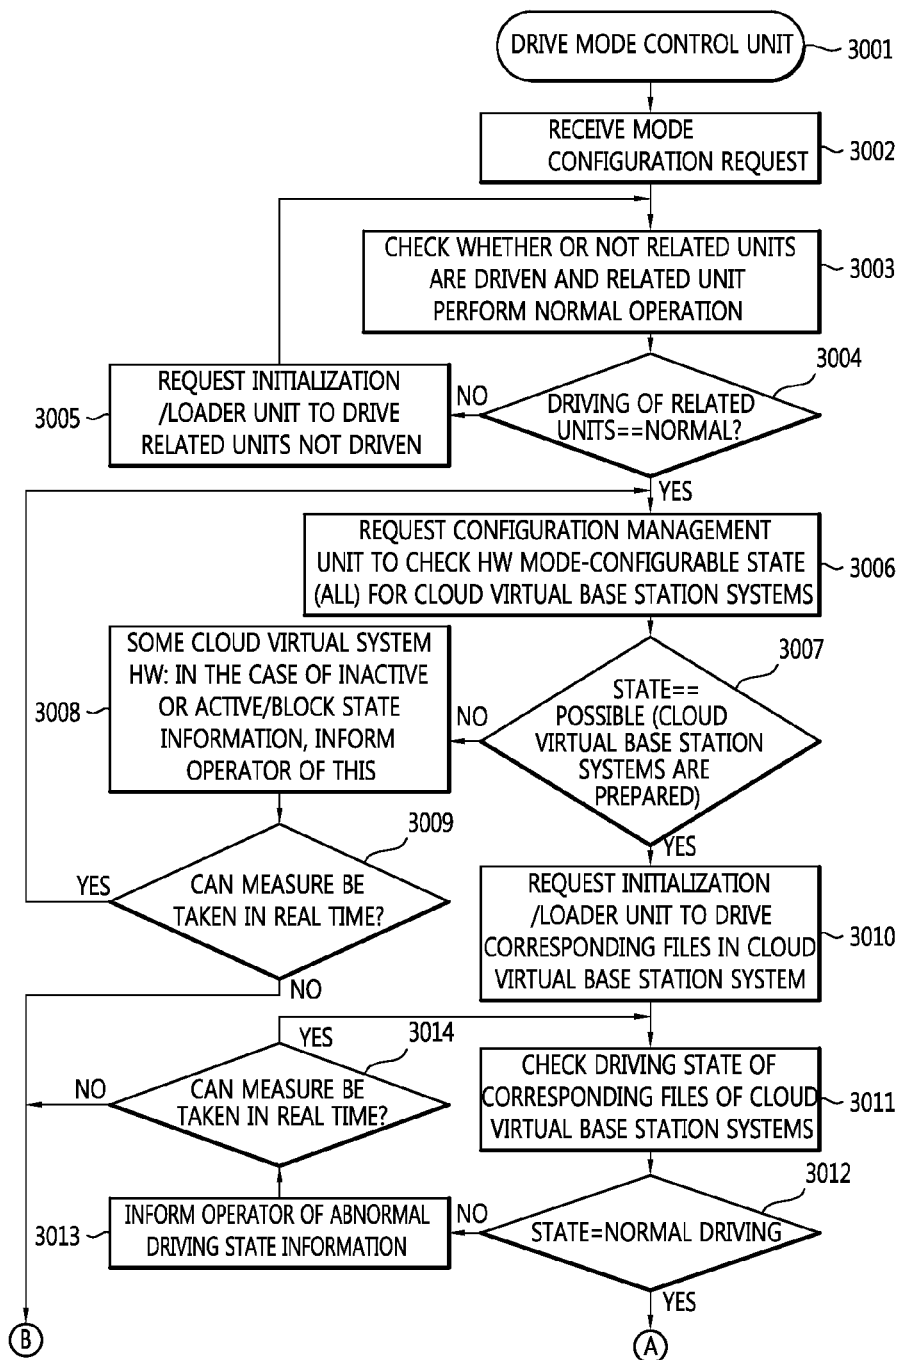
DRIVE MODE CONTROL UNIT 3001

RECEIVE MODE CONFIGURATION REQUEST 3002

CHECK WHETHER OR NOT RELATED UNITS ARE DRIVEN AND RELATED UNIT PERFORM NORMAL OPERATION 3003

3004

DRIVING OF RELATED UNITS==NORMAL?

NO

3005 REQUEST INITIALIZATION /LOADER UNIT TO DRIVE RELATED UNITS NOT DRIVEN

YES

REQUEST CONFIGURATION MANAGEMENT UNIT TO CHECK HW MODE-CONFIGURABLE STATE (ALL) FOR CLOUD VIRTUAL BASE STATION SYSTEMS 3006

3007

STATE== POSSIBLE (CLOUD VIRTUAL BASE STATION SYSTEMS ARE PREPARED)

NO

3008 SOME CLOUD VIRTUAL SYSTEM HW: IN THE CASE OF INACTIVE OR ACTIVE/BLOCK STATE INFORMATION, INFORM OPERATOR OF THIS

3009

YES

CAN MEASURE BE TAKEN IN REAL TIME?

NO

YES

REQUEST INITIALIZATION /LOADER UNIT TO DRIVE CORRESPONDING FILES IN CLOUD VIRTUAL BASE STATION SYSTEM 3010

YES

3014

NO

CAN MEASURE BE TAKEN IN REAL TIME?

CHECK DRIVING STATE OF CORRESPONDING FILES OF CLOUD VIRTUAL BASE STATION SYSTEMS 3011

3012

3013 INFORM OPERATOR OF ABNORMAL DRIVING STATE INFORMATION

NO

STATE=NORMAL DRIVING

YES

B

A